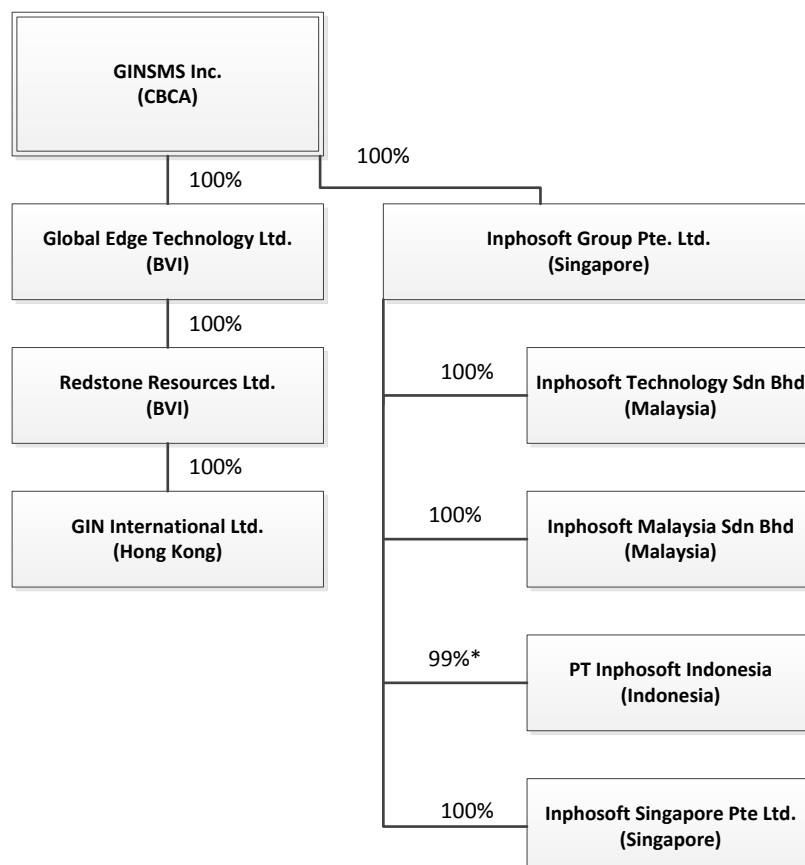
GINSMS Inc.
(CBCA)

100%

100%

Global Edge Technology Ltd.
(BVI)

Inphosoft Group Pte. Ltd.
(Singapore)

100%

Redstone Resources Ltd.
(BVI)

100%

Inphosoft Technology Sdn Bhd
(Malaysia)

100%

GIN International Ltd.
(Hong Kong)

100%

Inphosoft Malaysia Sdn Bhd
(Malaysia)

99%*

PT Inphosoft Indonesia
(Indonesia)

100%

Inphosoft Singapore Pte Ltd.
(Singapore)